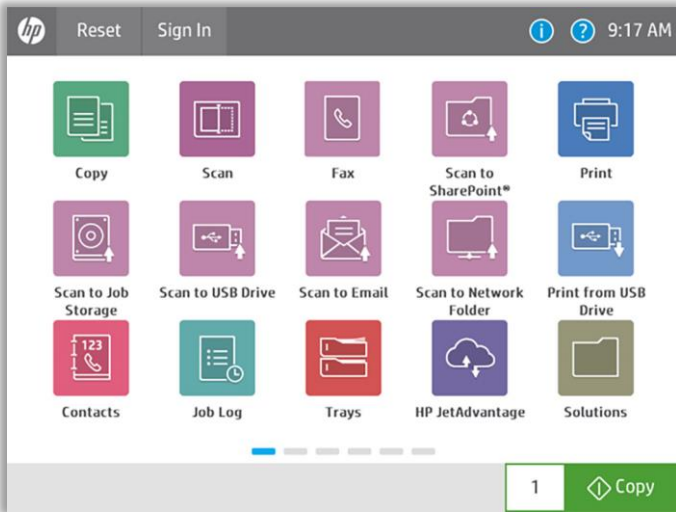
hp Reset Sign In i ? 9:17 AM

Copy
Scan
Fax
Scan to SharePoint®
Print

Scan to Job Storage
Scan to USB Drive
Scan to Email
Scan to Network Folder
Print from USB Drive

123
Contacts
Job Log
Trays
HP JetAdvantage
Solutions

1 Copy